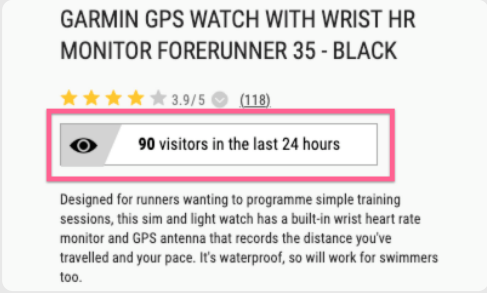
GARMIN GPS WATCH WITH WRIST HR MONITOR FORERUNNER 35 - BLACK

3.9/5 (118)

90 visitors in the last 24 hours

Designed for runners wanting to programme simple training sessions, this sim and light watch has a built-in wrist heart rate monitor and GPS antenna that records the distance you've travelled and your pace. It's waterproof, so will work for swimmers too.